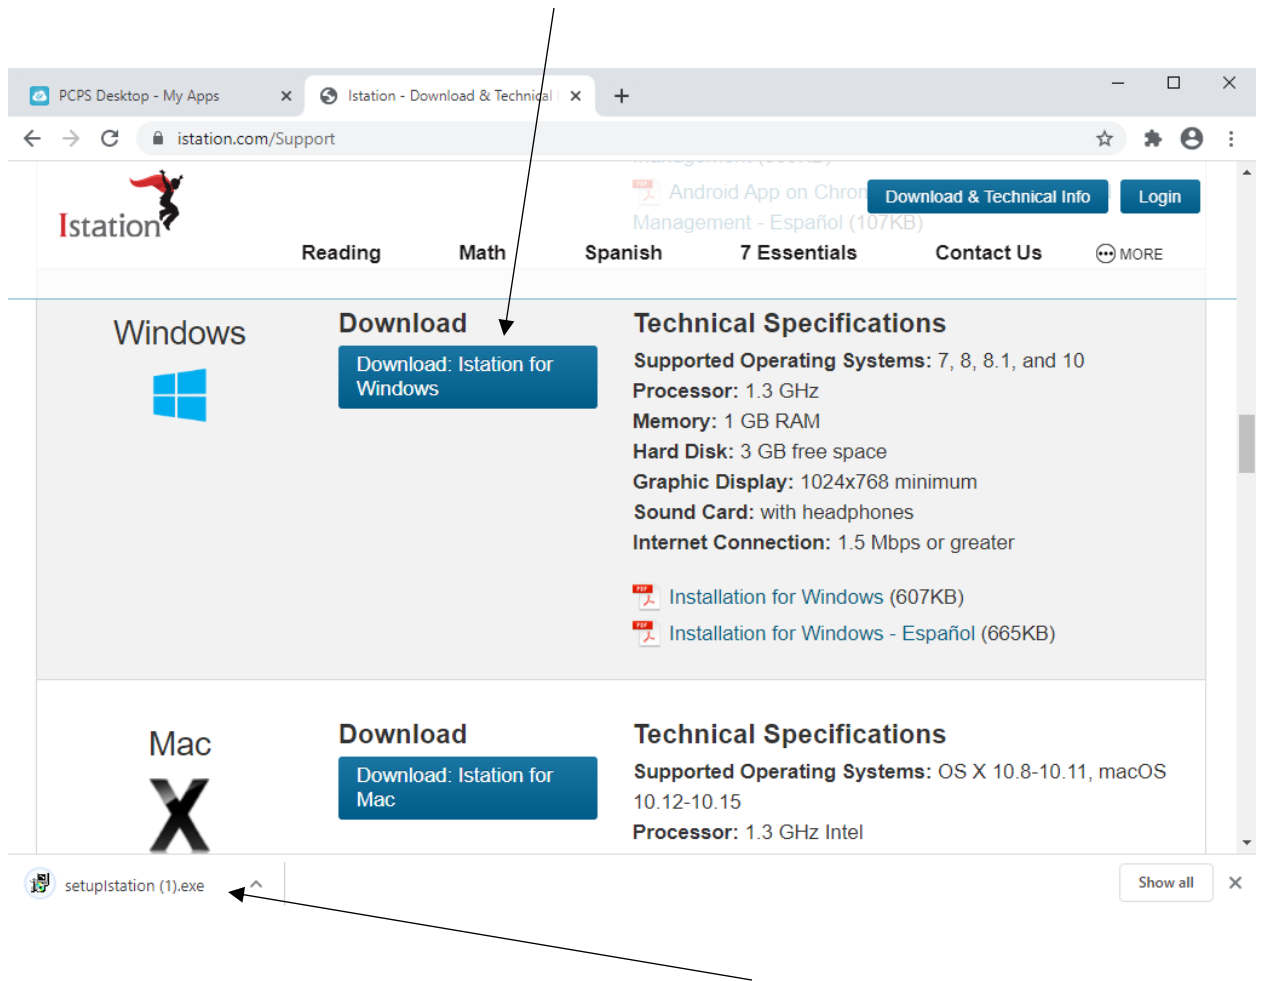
PCPS Desktop - My Apps
Istation - Download & Technical
istation.com/Support

Istation
Android App on Chron
Management - Español (107KB)
Download & Technical Info
Login

Reading Math Spanish 7 Essentials Contact Us MORE

Windows

Download
Download: Istation for Windows

Technical Specifications
**Supported Operating Systems:** 7, 8, 8.1, and 10
**Processor:** 1.3 GHz
**Memory:** 1 GB RAM
**Hard Disk:** 3 GB free space
**Graphic Display:** 1024x768 minimum
**Sound Card:** with headphones
**Internet Connection:** 1.5 Mbps or greater

Installation for Windows (607KB)
Installation for Windows - Español (665KB)

Mac

Download
Download: Istation for Mac

Technical Specifications
**Supported Operating Systems:** OS X 10.8-10.11, macOS 10.12-10.15
**Processor:** 1.3 GHz Intel

setupIstation (1).exe
Show all